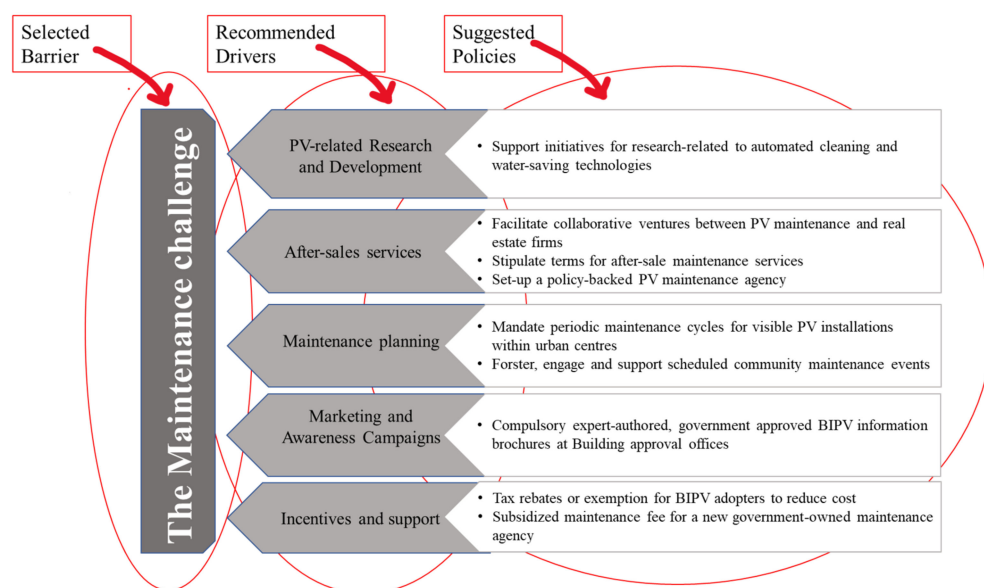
Selected Barrier

Recommended Drivers

Suggested Policies

The Maintenance challenge

PV-related Research and Development

- Support initiatives for research-related to automated cleaning and water-saving technologies

After-sales services

- Facilitate collaborative ventures between PV maintenance and real estate firms
- Stipulate terms for after-sale maintenance services
- Set-up a policy-backed PV maintenance agency

Maintenance planning

- Mandate periodic maintenance cycles for visible PV installations within urban centres
- Forster, engage and support scheduled community maintenance events

Marketing and Awareness Campaigns

- Compulsory expert-authored, government approved BIPV information brochures at Building approval offices

Incentives and support

- Tax rebates or exemption for BIPV adopters to reduce cost
- Subsidized maintenance fee for a new government-owned maintenance agency